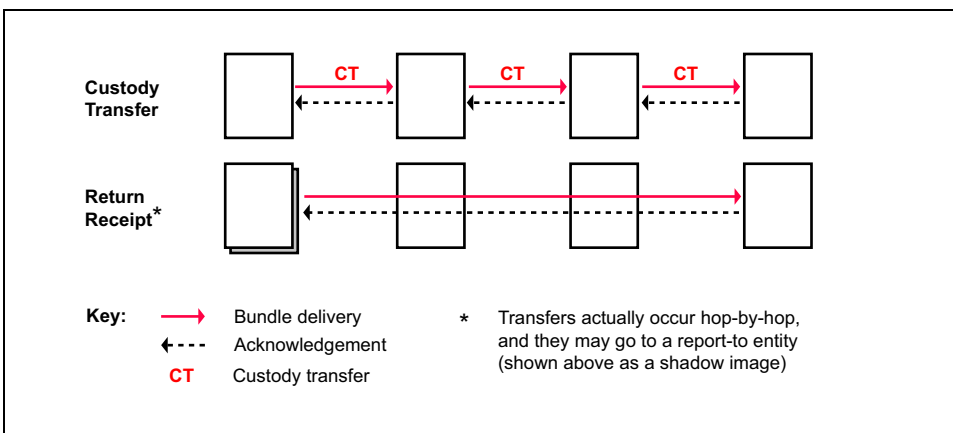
Custody Transfer

CT

CT

CT

Return Receipt*

Key:

Bundle delivery

Acknowledgement

CT Custody transfer

* Transfers actually occur hop-by-hop, and they may go to a report-to entity (shown above as a shadow image)